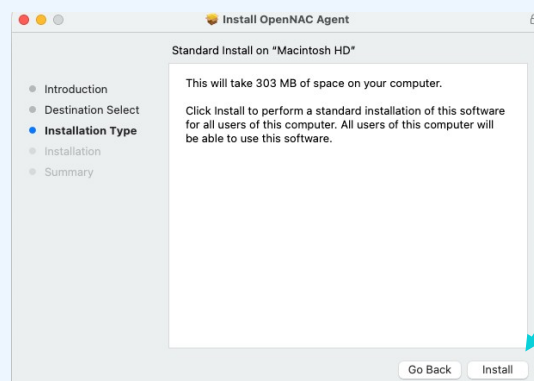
Install OpenNAC Agent

Standard Install on "Macintosh HD"

Introduction
Destination Select
Installation Type
Installation
Summary

This will take 303 MB of space on your computer.

Click Install to perform a standard installation of this software for all users of this computer. All users of this computer will be able to use this software.

Go Back
Install